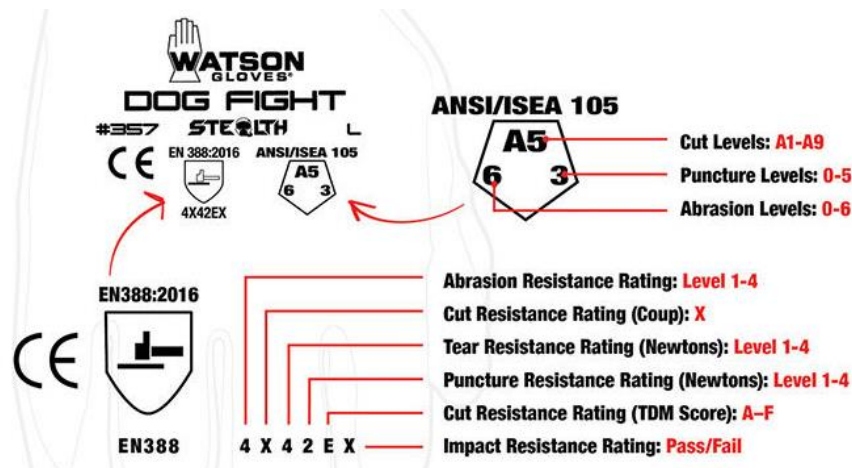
WATSON GLOVES®

DOG FIGHT

#357 STEALTH L

CE

EN 388:2016

4X42EX

ANSI/ISEA 105

A5

6 3

ANSI/ISEA 105

A5

6 3

Cut Levels: A1-A9

Puncture Levels: 0-5

Abrasion Levels: 0-6

EN388:2016

CE

EN388

4 X 4 2 E X

Abrasion Resistance Rating: Level 1-4

Cut Resistance Rating (Coup): X

Tear Resistance Rating (Newtons): Level 1-4

Puncture Resistance Rating (Newtons): Level 1-4

Cut Resistance Rating (TDM Score): A–F

Impact Resistance Rating: Pass/Fail